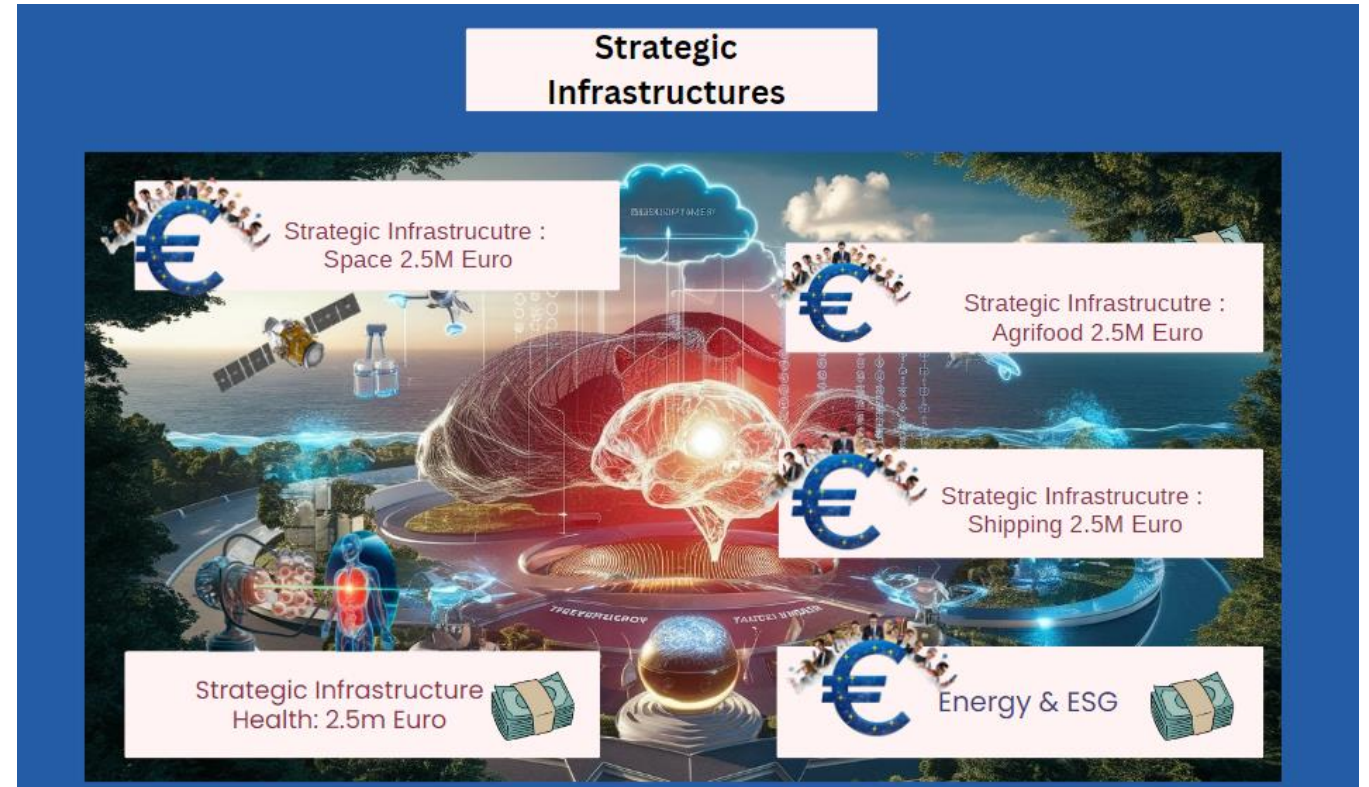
Strategic Infrastructures

Strategic Infrastrucutre : Space 2.5M Euro

Strategic Infrastrucutre : Agrifood 2.5M Euro

Strategic Infrastrucutre : Shipping 2.5M Euro

Strategic Infrastructure Health: 2.5m Euro

Energy & ESG